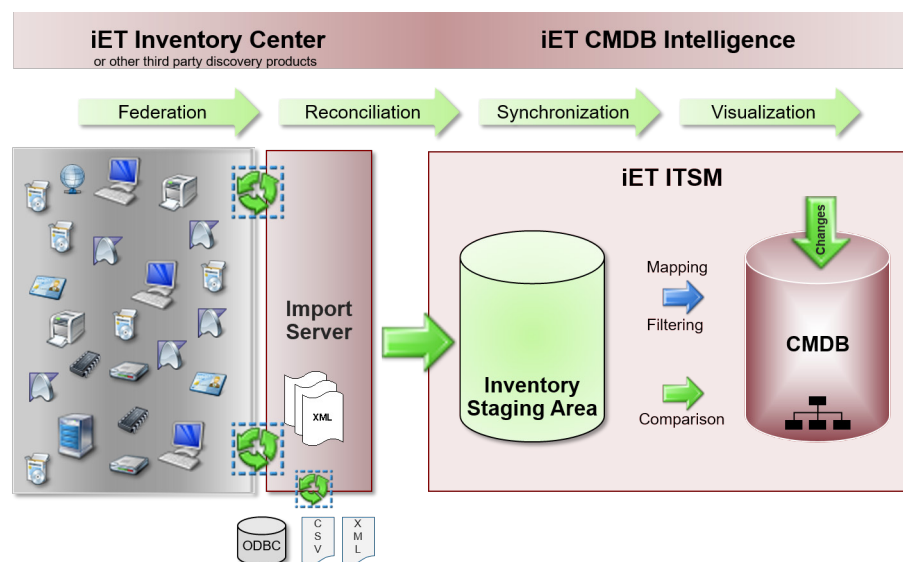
iET Inventory Center
or other third party discovery products

iET CMDB Intelligence

Federation

Reconciliation

Synchronization

Visualization

Import Server

XML

ODBC

CSV

XML

iET ITSM

Inventory Staging Area

Mapping

Filtering

Comparison

Changes

CMDB